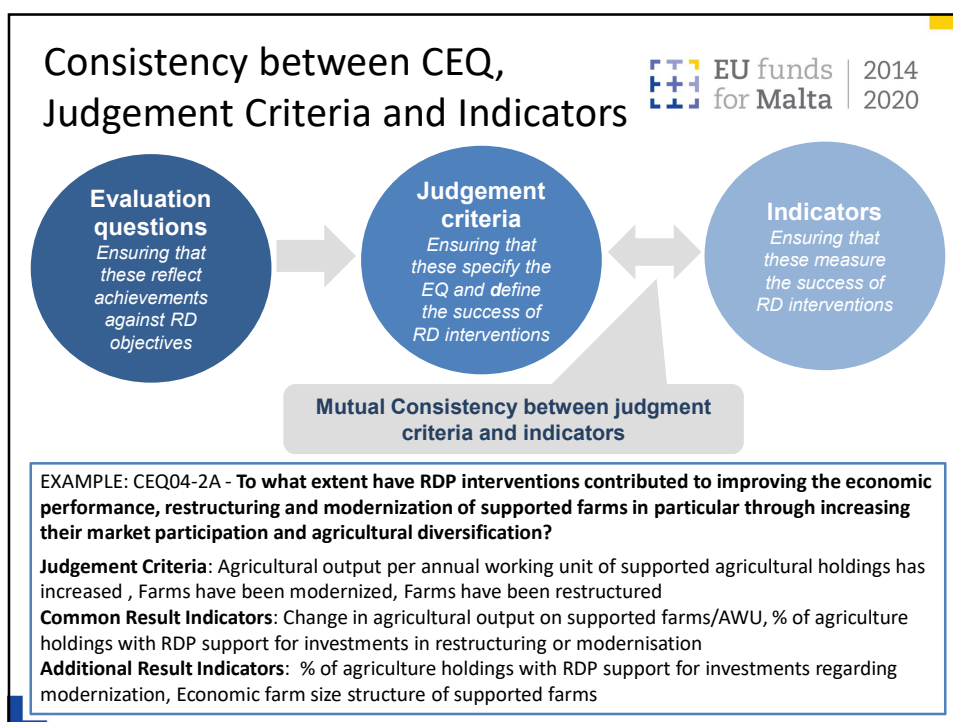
Consistency between CEQ, Judgement Criteria and Indicators

EU funds for Malta | 2014 2020

Evaluation questions
Ensuring that these reflect achievements against RD objectives

Judgement criteria
Ensuring that these specify the EQ and define the success of RD interventions

Indicators
Ensuring that these measure the success of RD interventions

Mutual Consistency between judgment criteria and indicators

EXAMPLE: CEQ04-2A - **To what extent have RDP interventions contributed to improving the economic performance, restructuring and modernization of supported farms in particular through increasing their market participation and agricultural diversification?**

**Judgement Criteria**: Agricultural output per annual working unit of supported agricultural holdings has increased , Farms have been modernized, Farms have been restructured
**Common Result Indicators**: Change in agricultural output on supported farms/AWU, % of agriculture holdings with RDP support for investments in restructuring or modernisation
**Additional Result Indicators**: % of agriculture holdings with RDP support for investments regarding modernization, Economic farm size structure of supported farms